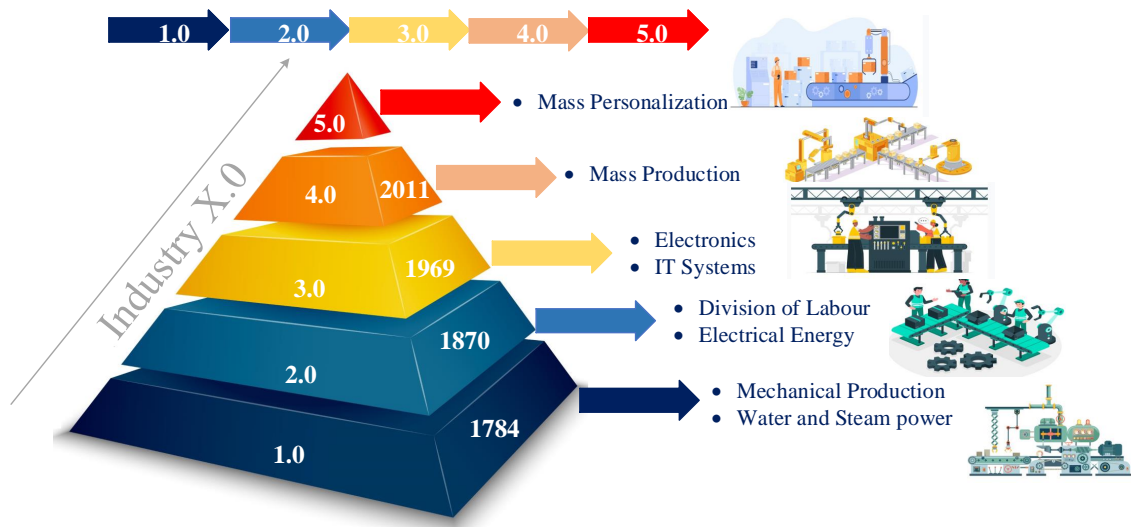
1.0 2.0 3.0 4.0 5.0

Industry X.0

5.0
• Mass Personalization

4.0 2011
• Mass Production

3.0 1969
• Electronics
• IT Systems

2.0 1870
• Division of Labour
• Electrical Energy

1.0 1784
• Mechanical Production
• Water and Steam power